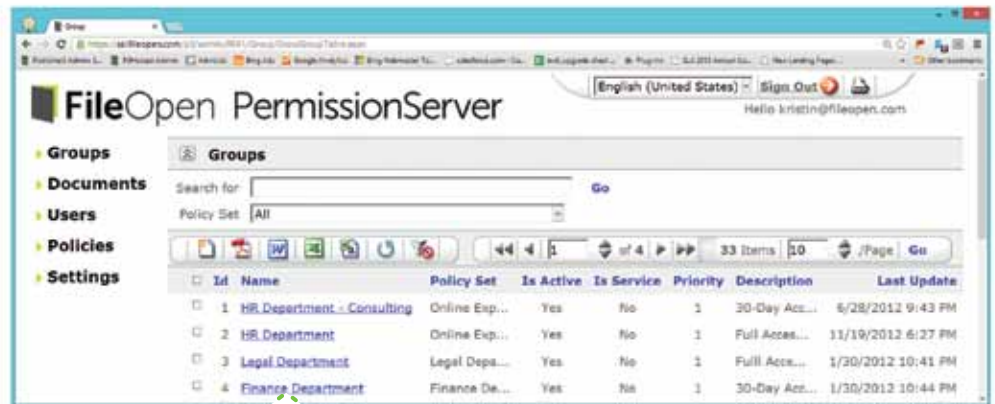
Group

FileOpen PermissionServer

English (United States) Sign Out

Hello kristin@fileopen.com

Groups
Documents
Users
Policies
Settings

Groups

Search for Go

Policy Set All

1 of 4 33 Items 10 /Page Go

| | Id | Name | Policy Set | Is Active | Is Service | Priority | Description | Last Update |
|---|---|---|---|---|---|---|---|---|
| | 1 | HR Department - Consulting | Online Exp... | Yes | No | 1 | 30-Day Acc... | 6/28/2012 9:43 PM |
| | 2 | HR Department | Online Exp... | Yes | No | 1 | Full Acces... | 11/19/2012 6:27 PM |
| | 3 | Legal Department | Legal Depa... | Yes | No | 1 | Fulll Acce... | 1/30/2012 10:41 PM |
| | 4 | Finance Department | Finance De... | Yes | No | 1 | 30-Day Acc... | 1/30/2012 10:44 PM |